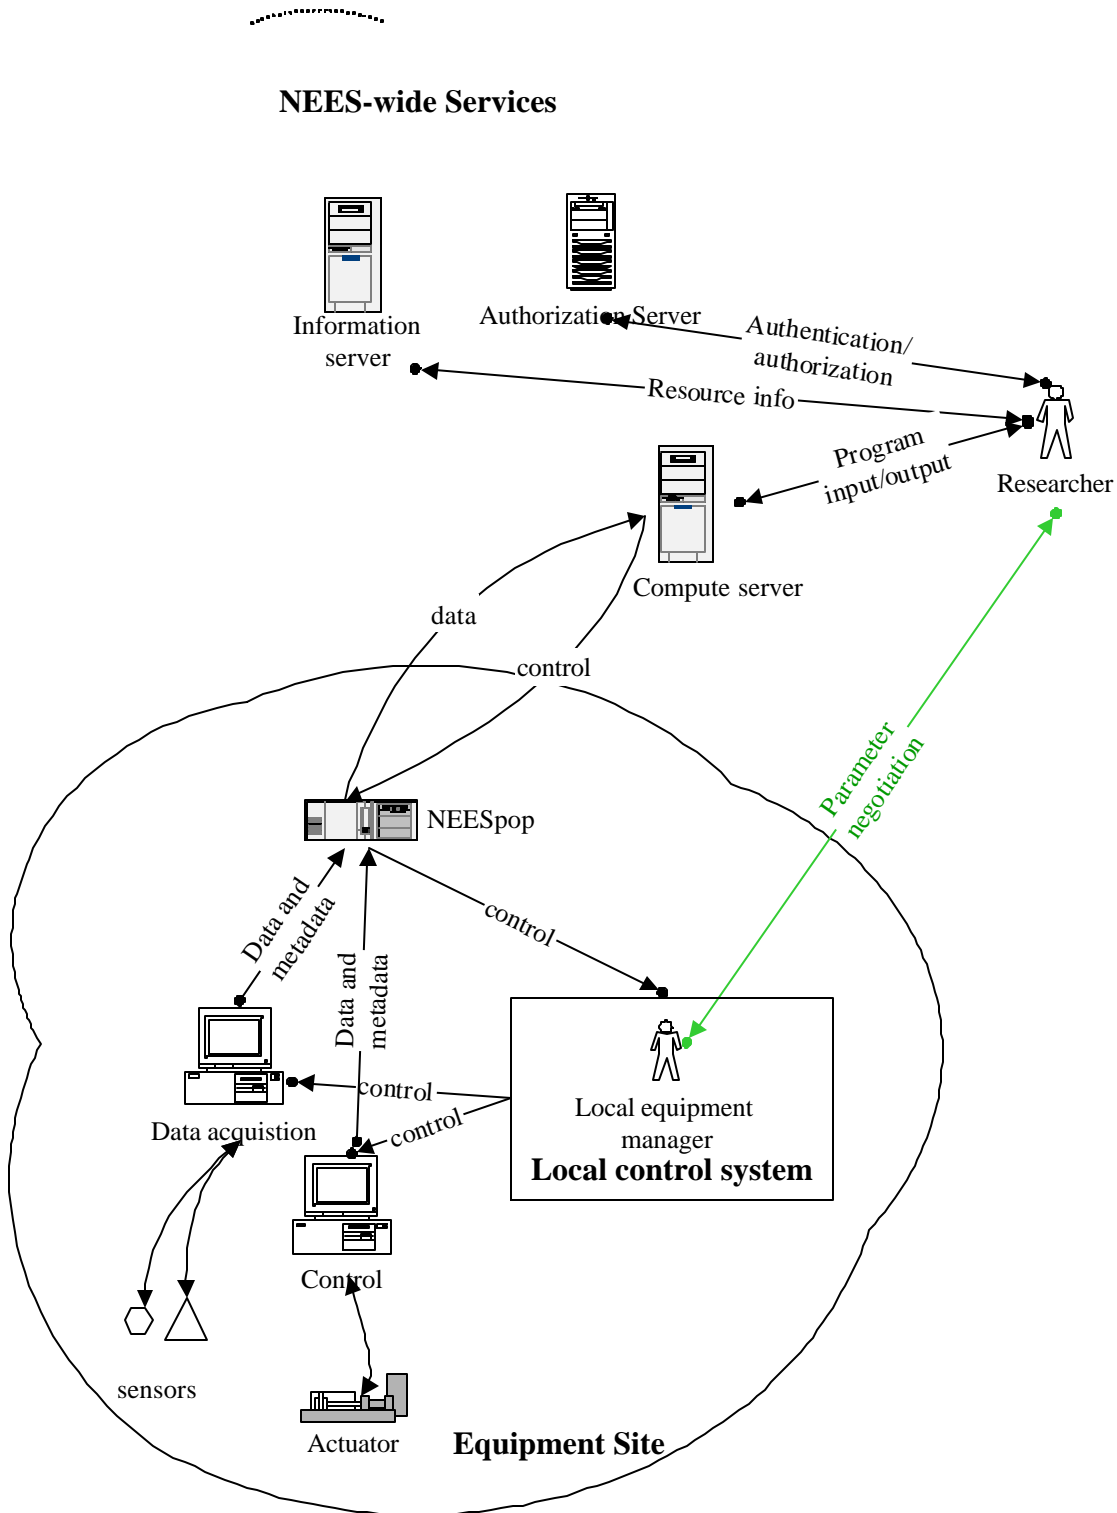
NEES-wide Services

Information server

Authorization Server

Authentication/ authorization

Resource info

Program input/output

Researcher

Compute server

data

control

NEESpop

Parameter negotiation

Data and metadata

Data and metadata

control

Local equipment manager

Local control system

control

control

Data acquistion

Control

sensors

Actuator

Equipment Site